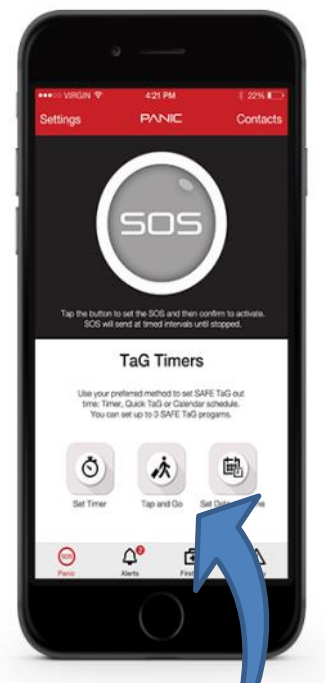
●●●○○ VIRGIN 4:21 PM 22%

Settings PANIC Contacts

SOS

Tap the button to set the SOS and then confirm to activate. SOS will send at timed intervals until stopped.

TaG Timers

Use your preferred method to set SAFE TaG out time: Timer, Quick TaG or Calendar schedule. You can set up to 3 SAFE TaG progams.

Set Timer

Tap and Go

Set Dat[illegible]

SOS

Panic

2

Alerts

Fir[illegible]